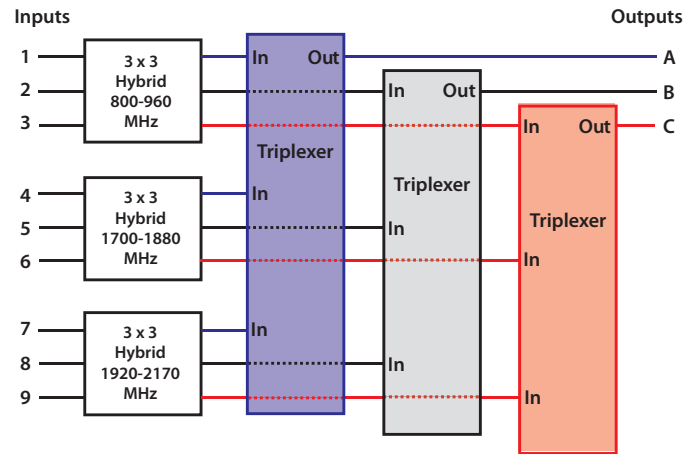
Inputs

Outputs

1

2

3

3 x 3 Hybrid 800-960 MHz

In

Out

A

In

Out

B

In

Out

C

Triplexer

4

5

6

3 x 3 Hybrid 1700-1880 MHz

In

Triplexer

In

Triplexer

In

7

8

9

3 x 3 Hybrid 1920-2170 MHz

In

In

In